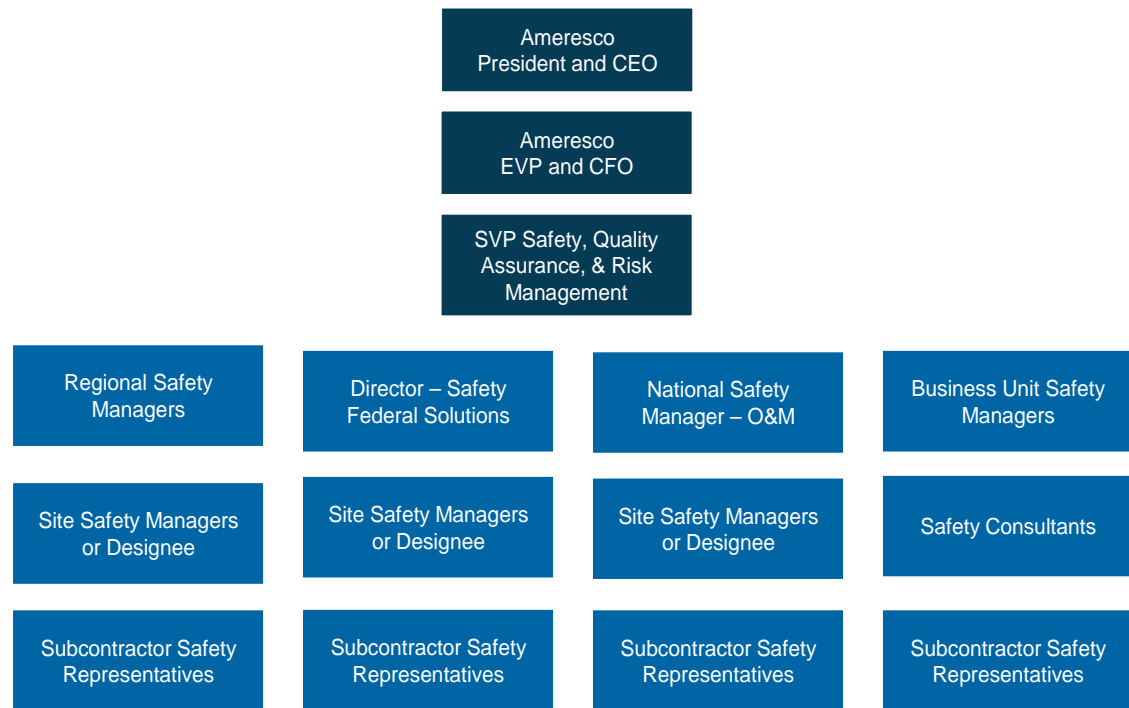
Ameresco
President and CEO

Ameresco
EVP and CFO

SVP Safety, Quality Assurance, & Risk Management

Regional Safety Managers

Site Safety Managers or Designee

Subcontractor Safety Representatives

Director – Safety Federal Solutions

Site Safety Managers or Designee

Subcontractor Safety Representatives

National Safety Manager – O&M

Site Safety Managers or Designee

Subcontractor Safety Representatives

Business Unit Safety Managers

Safety Consultants

Subcontractor Safety Representatives